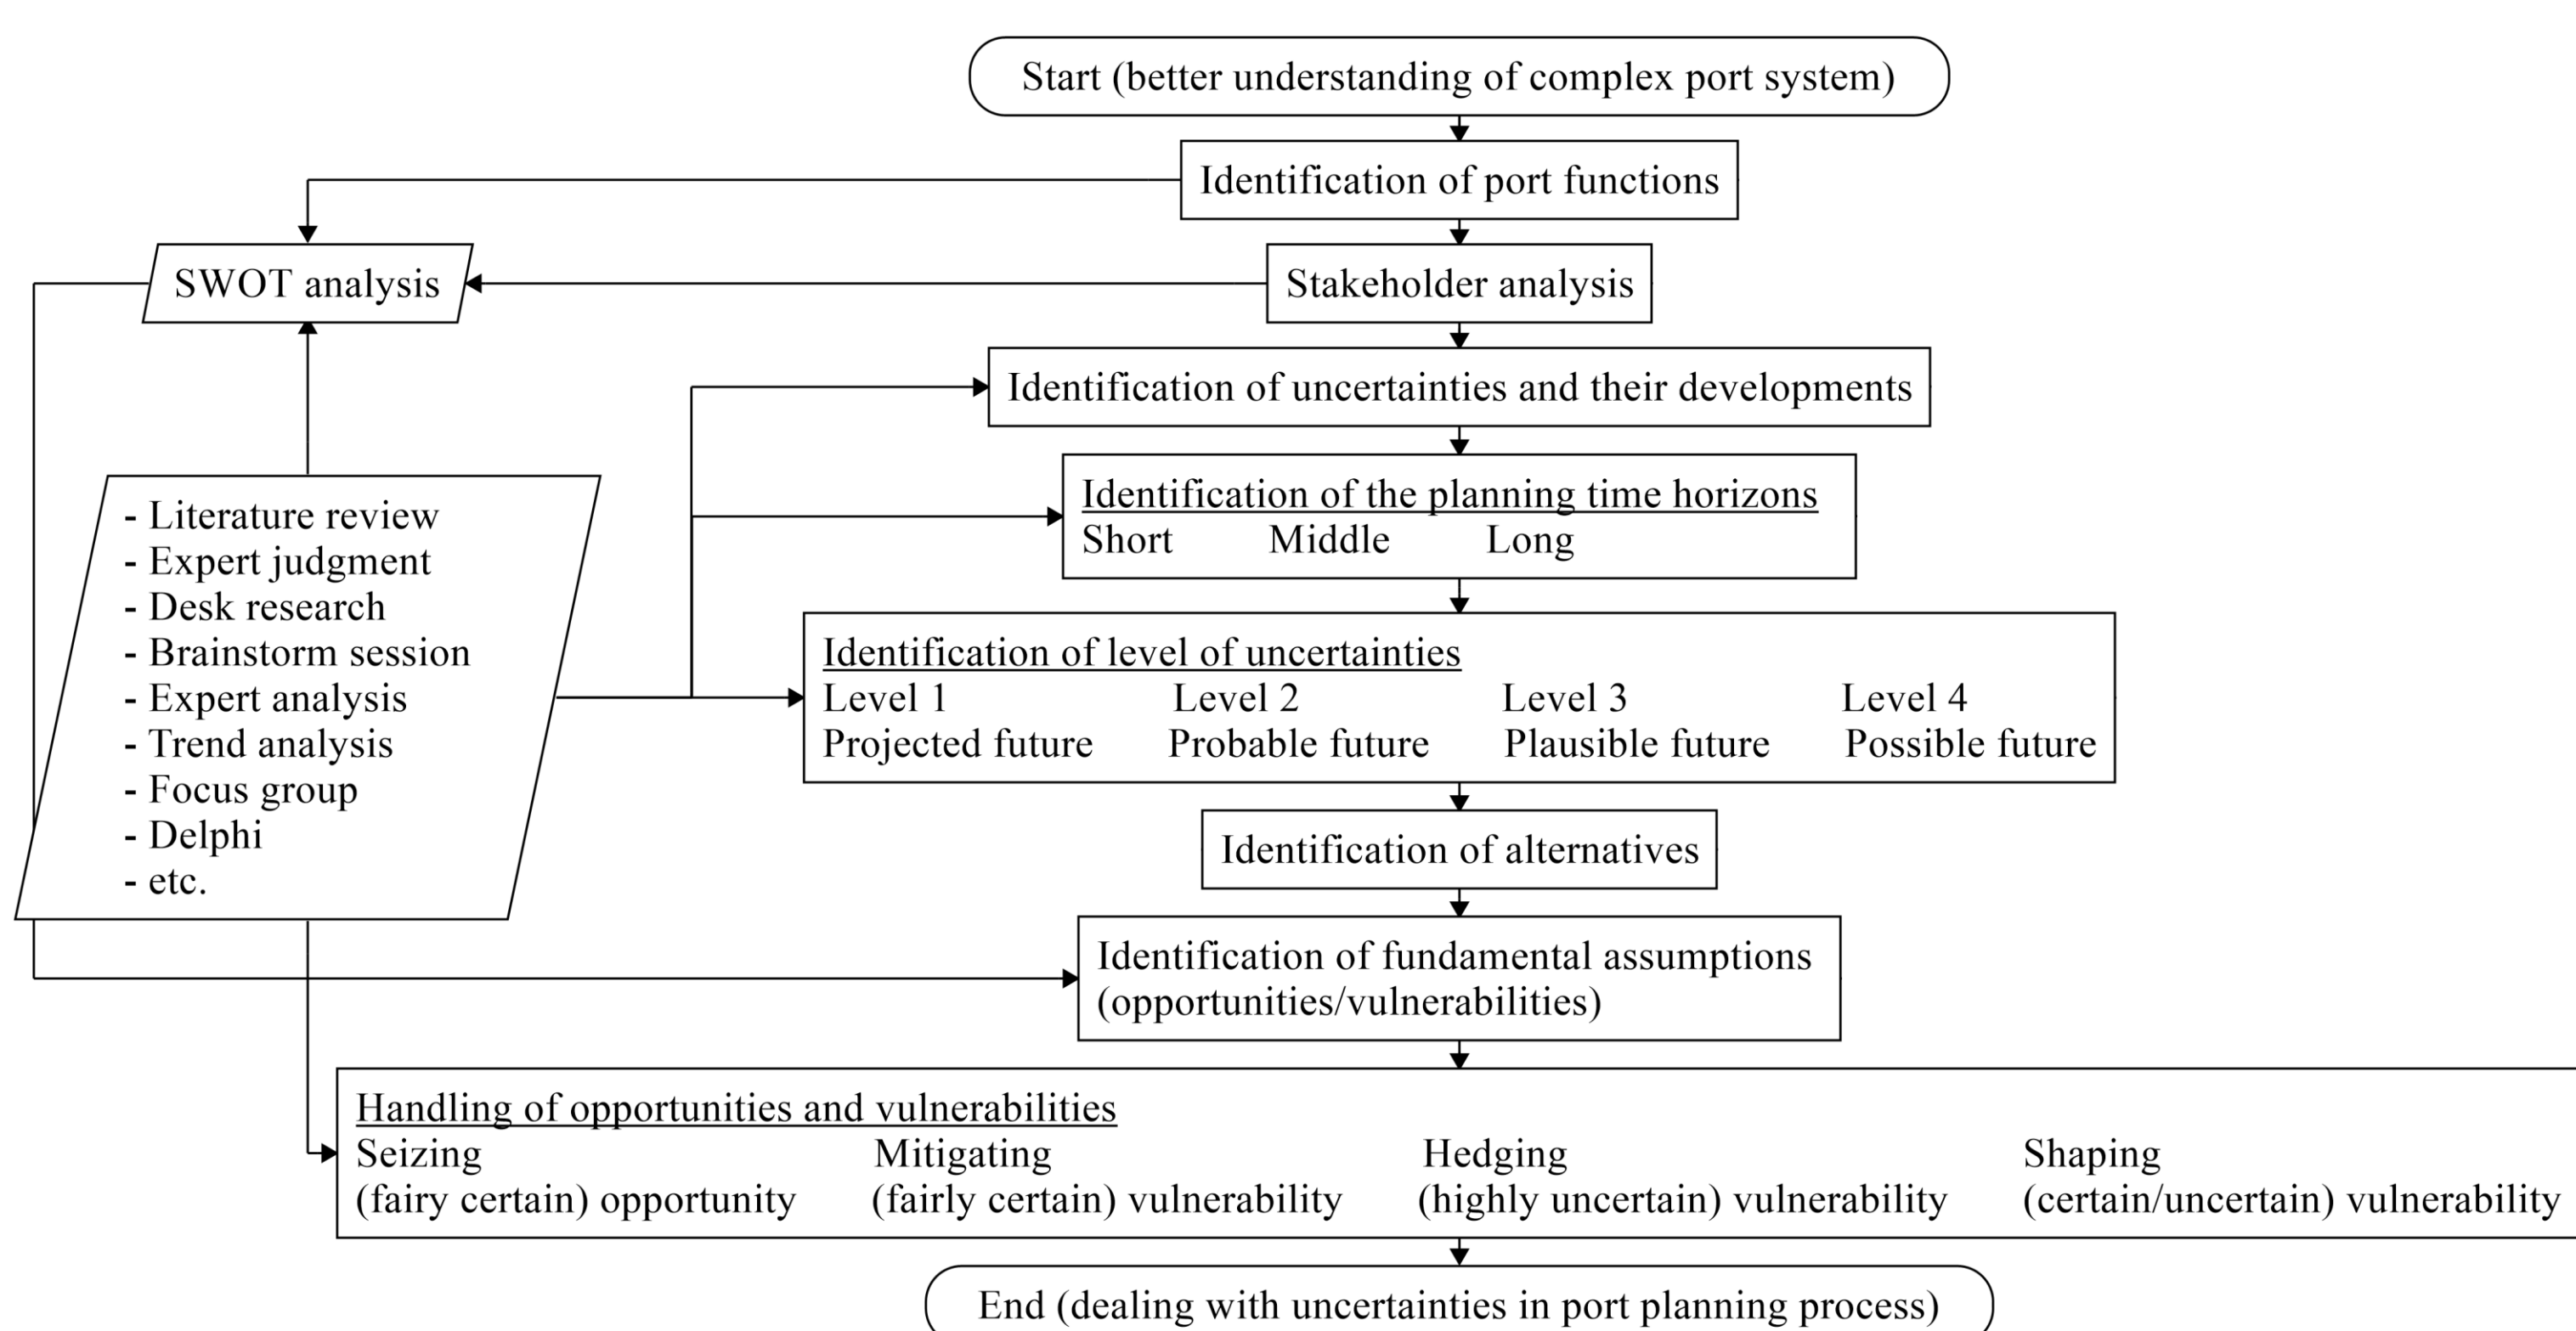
Start (better understanding of complex port system)

Identification of port functions

SWOT analysis

Stakeholder analysis

Identification of uncertainties and their developments

- Literature review
- Expert judgment
- Desk research
- Brainstorm session
- Expert analysis
- Trend analysis
- Focus group
- Delphi
- etc.

Identification of the planning time horizons
Short Middle Long

Identification of level of uncertainties
Level 1 Projected future
Level 2 Probable future
Level 3 Plausible future
Level 4 Possible future

Identification of alternatives

Identification of fundamental assumptions (opportunities/vulnerabilities)

Handling of opportunities and vulnerabilities
Seizing (fairy certain) opportunity
Mitigating (fairly certain) vulnerability
Hedging (highly uncertain) vulnerability
Shaping (certain/uncertain) vulnerability

End (dealing with uncertainties in port planning process)